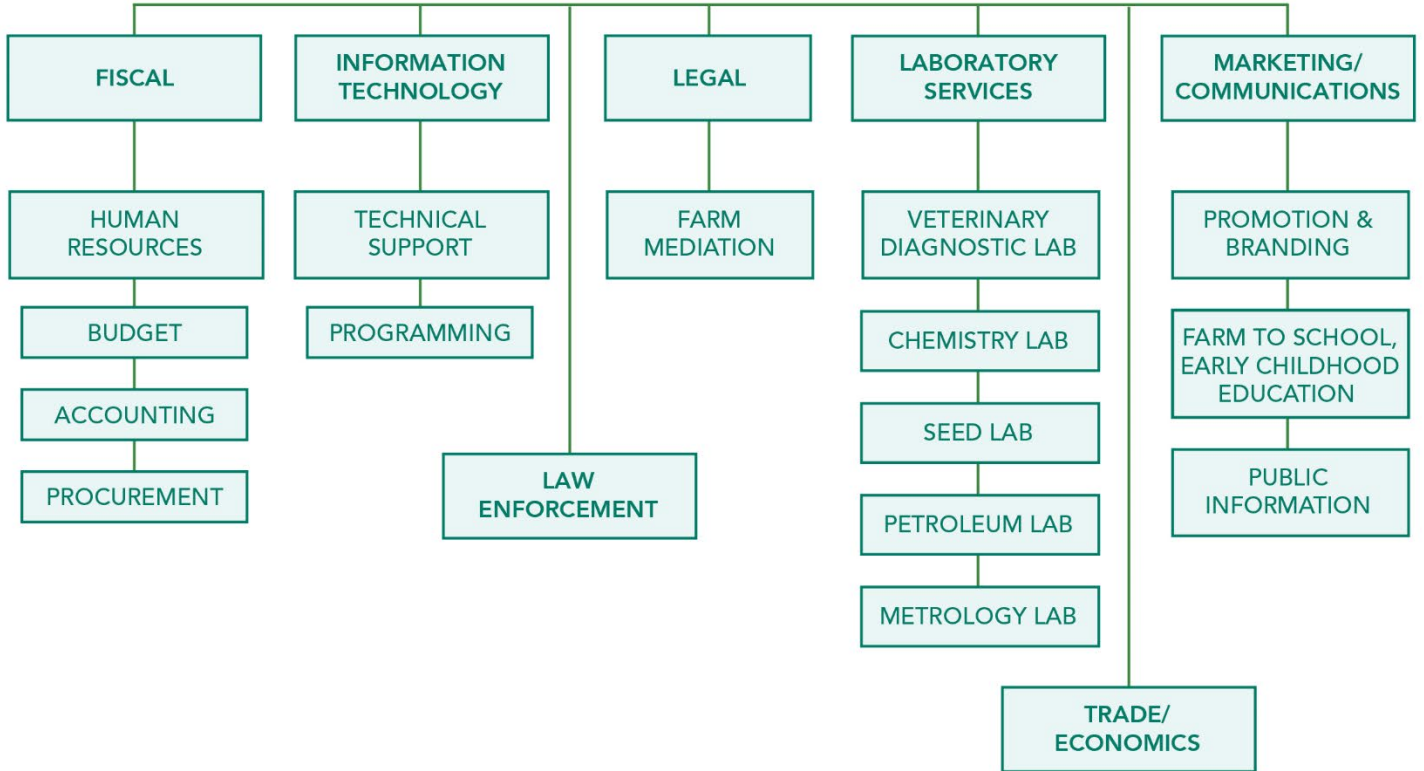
FISCAL

HUMAN RESOURCES

BUDGET

ACCOUNTING

PROCUREMENT

INFORMATION TECHNOLOGY

TECHNICAL SUPPORT

PROGRAMMING

LAW ENFORCEMENT

LEGAL

FARM MEDIATION

LABORATORY SERVICES

VETERINARY DIAGNOSTIC LAB

CHEMISTRY LAB

SEED LAB

PETROLEUM LAB

METROLOGY LAB

TRADE/ ECONOMICS

MARKETING/ COMMUNICATIONS

PROMOTION & BRANDING

FARM TO SCHOOL, EARLY CHILDHOOD EDUCATION

PUBLIC INFORMATION